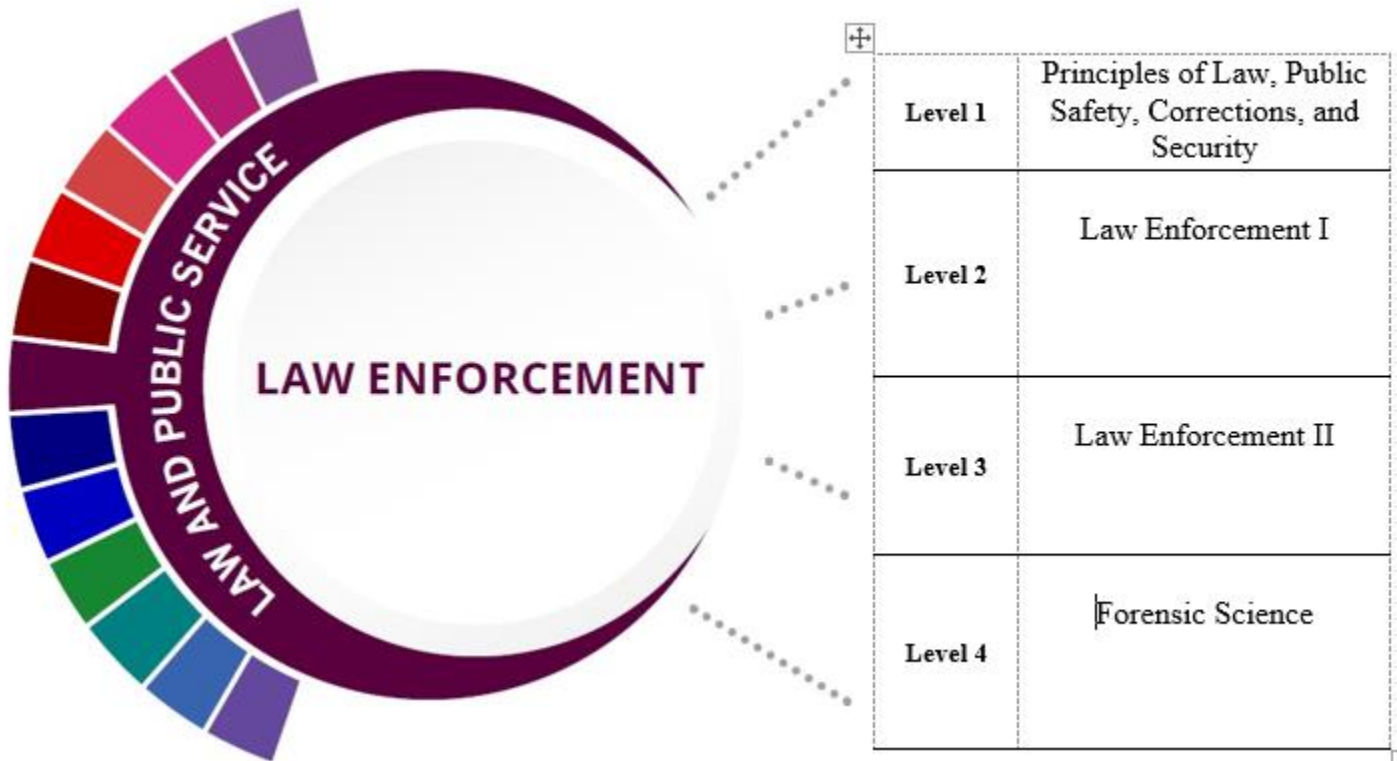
LAW AND PUBLIC SERVICE

LAW ENFORCEMENT

| Level 1 | Principles of Law, Public Safety, Corrections, and Security |
|---|---|
| Level 2 | Law Enforcement I |
| Level 3 | Law Enforcement II |
| Level 4 | Forensic Science |